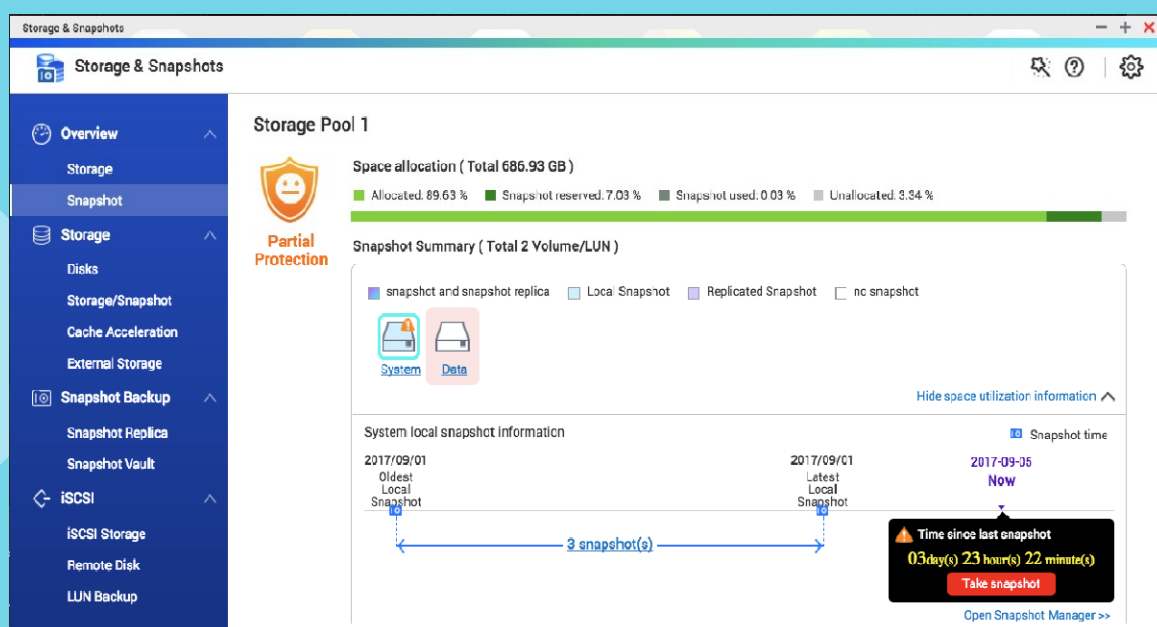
Storage & Snapshots

Storage & Snapshots

Overview

Storage

Snapshot

Storage

Disks

Storage/Snapshot

Cache Acceleration

External Storage

Snapshot Backup

Snapshot Replica

Snapshot Vault

iSCSI

iSCSI Storage

Remote Disk

LUN Backup

Storage Pool 1

Partial Protection

Space allocation ( Total 686.93 GB )

Allocated: 89.63 % Snapshot reserved: 7.03 % Snapshot used: 0.03 % Unallocated: 3.34 %

Snapshot Summary ( Total 2 Volume/LUN )

snapshot and snapshot replica Local Snapshot Replicated Snapshot no snapshot

System Data

Hide space utilization information

System local snapshot information

Snapshot time

2017/09/01
Oldest Local Snapshot

2017/09/01
Latest Local Snapshot

2017-09-05
Now

3 snapshot(s)

Time since last snapshot

03day(s) 23 hour(s) 22 minute(s)

Take snapshot

Open Snapshot Manager >>